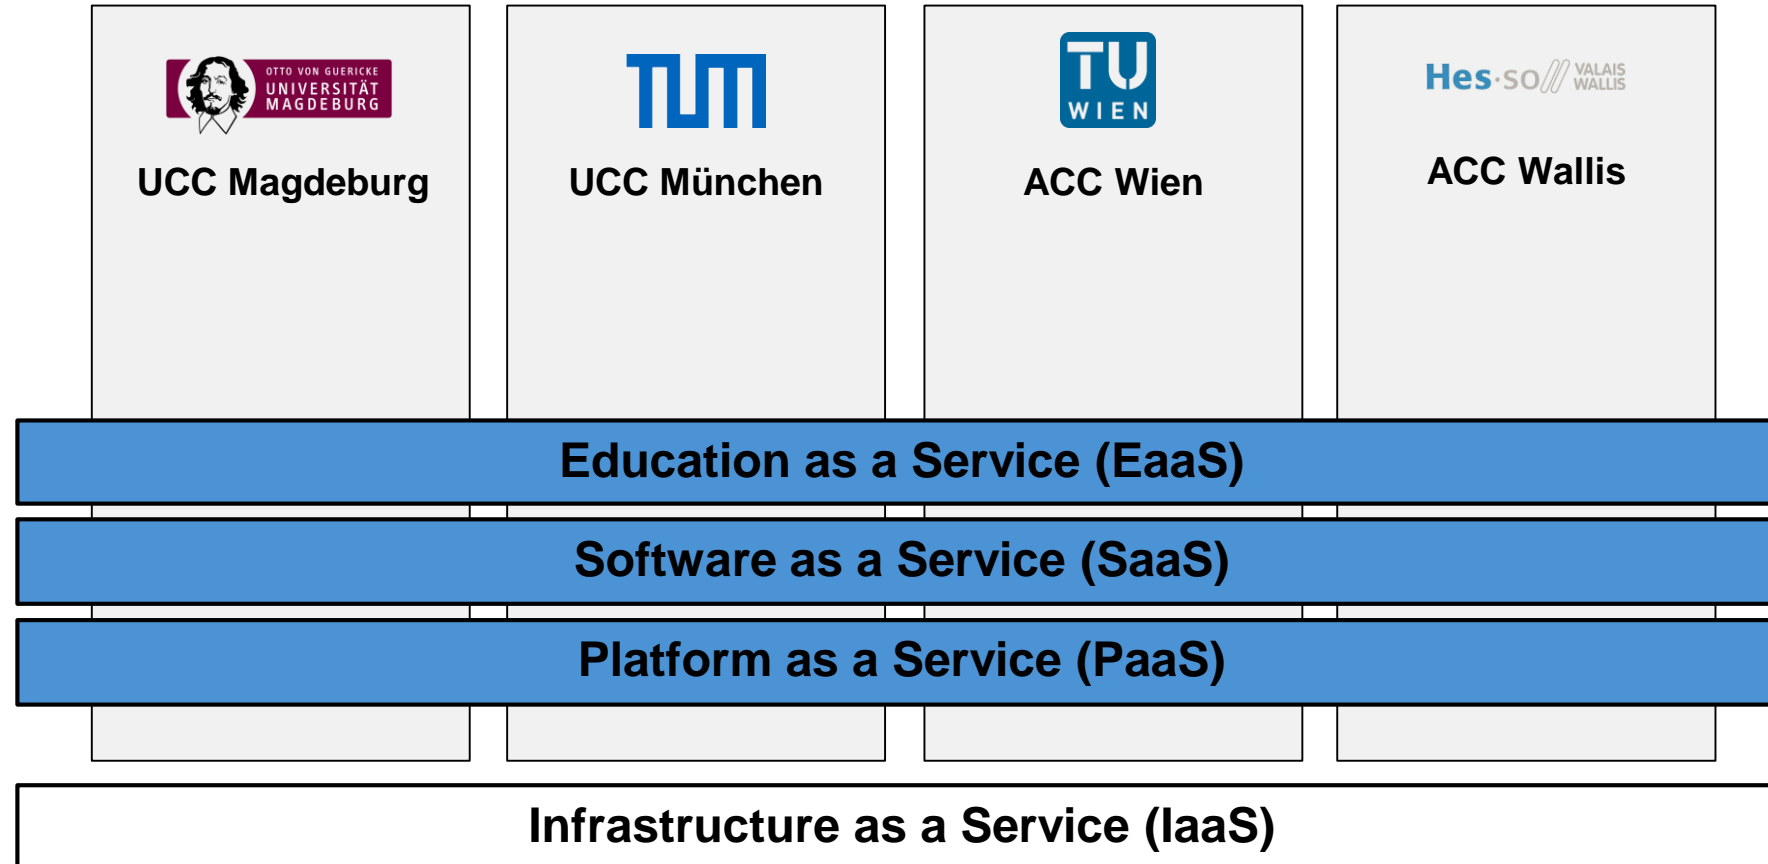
OTTO VON GUERICKE UNIVERSITÄT MAGDEBURG

UCC Magdeburg

TUM

UCC München

TU WIEN

ACC Wien

Hes·so// VALAIS WALLIS

ACC Wallis

Education as a Service (EaaS)

Software as a Service (SaaS)

Platform as a Service (PaaS)

Infrastructure as a Service (IaaS)